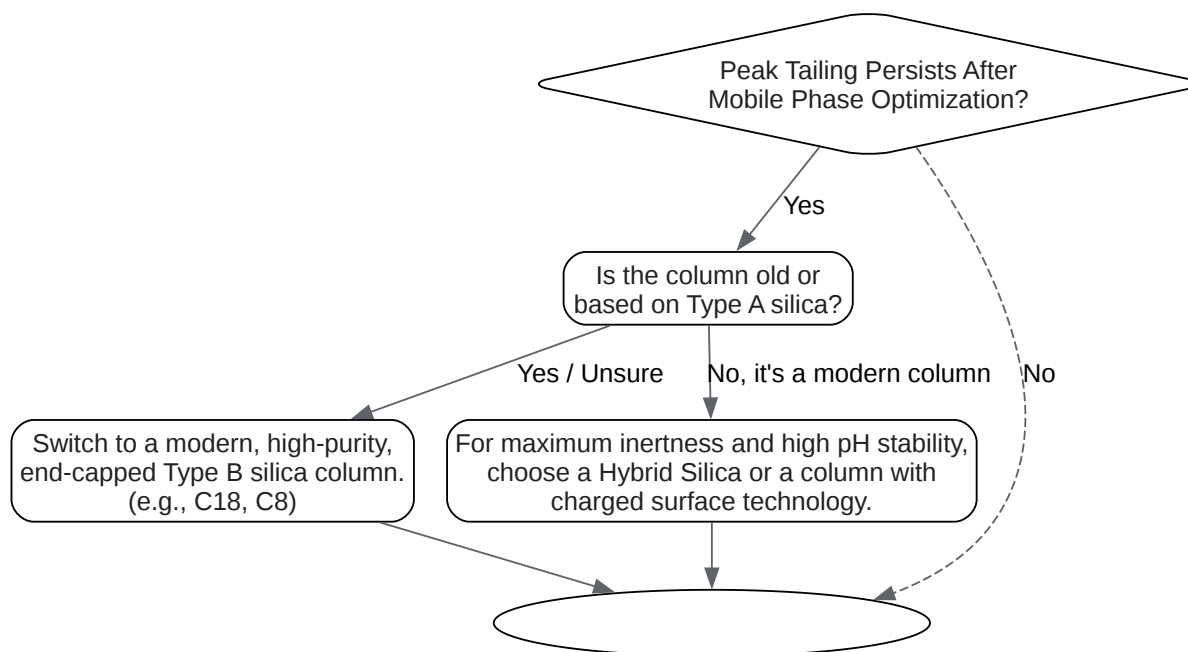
Peak Tailing Persists After Mobile Phase Optimization?

Yes

No

Is the column old or based on Type A silica?

Yes / Unsure

No, it's a modern column

Switch to a modern, high-purity, end-capped Type B silica column. (e.g., C18, C8)

For maximum inertness and high pH stability, choose a Hybrid Silica or a column with charged surface technology.